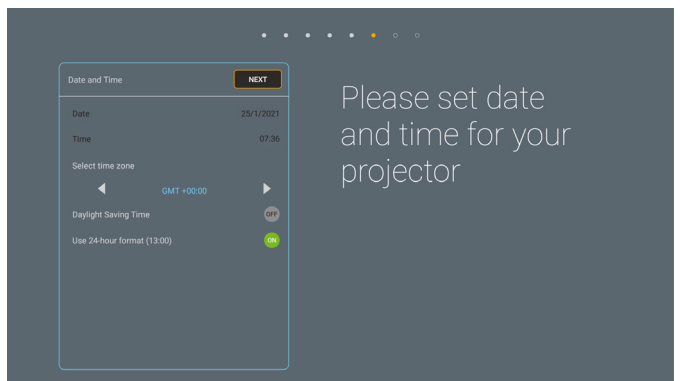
Date and Time

NEXT

| | |
|---|---|
| Date | 25/1/2021 |
| Time | 07:36 |

Select time zone

GMT +00:00

Daylight Saving Time OFF

Use 24-hour format (13:00) ON

Please set date and time for your projector